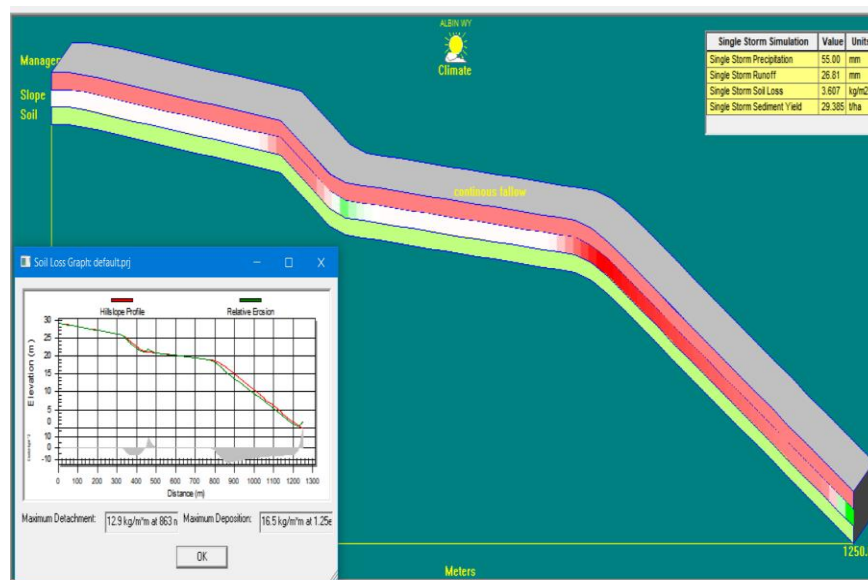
ALBIN WY
Climate

Manager
Slope
Soil

| Single Storm Simulation | Value | Units |
|---|---|---|
| Single Storm Precipitation | 55.00 | mm |
| Single Storm Runoff | 26.81 | mm |
| Single Storm Soil Loss | 3.607 | kg/m2 |
| Single Storm Sediment Yield | 29.385 | t/ha |

continous fallow

Soil Loss Graph: default.prj

Hillslope Profile
Relative Erosion

Elevation (m)
30
25
20
15
10
5
0
-5
10
20
30
-10

0 100 200 300 400 500 600 700 800 900 1000 1100 1200 1300
Distance (m)

Maximum Detachment: 12.9 kg/m^m at 863 n
Maximum Deposition: 16.5 kg/m^m at 1.25e

OK

Meters
1250.